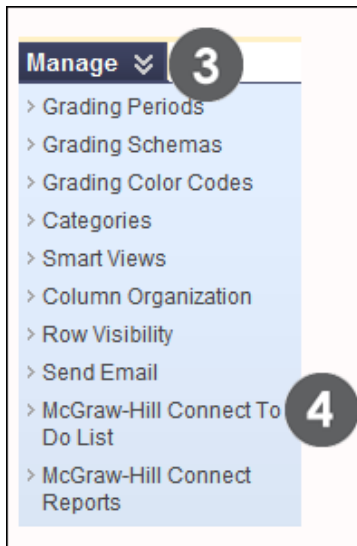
Manage ≫ 3

> Grading Periods
> Grading Schemas
> Grading Color Codes
> Categories
> Smart Views
> Column Organization
> Row Visibility
> Send Email
> McGraw-Hill Connect To Do List 4
> McGraw-Hill Connect Reports